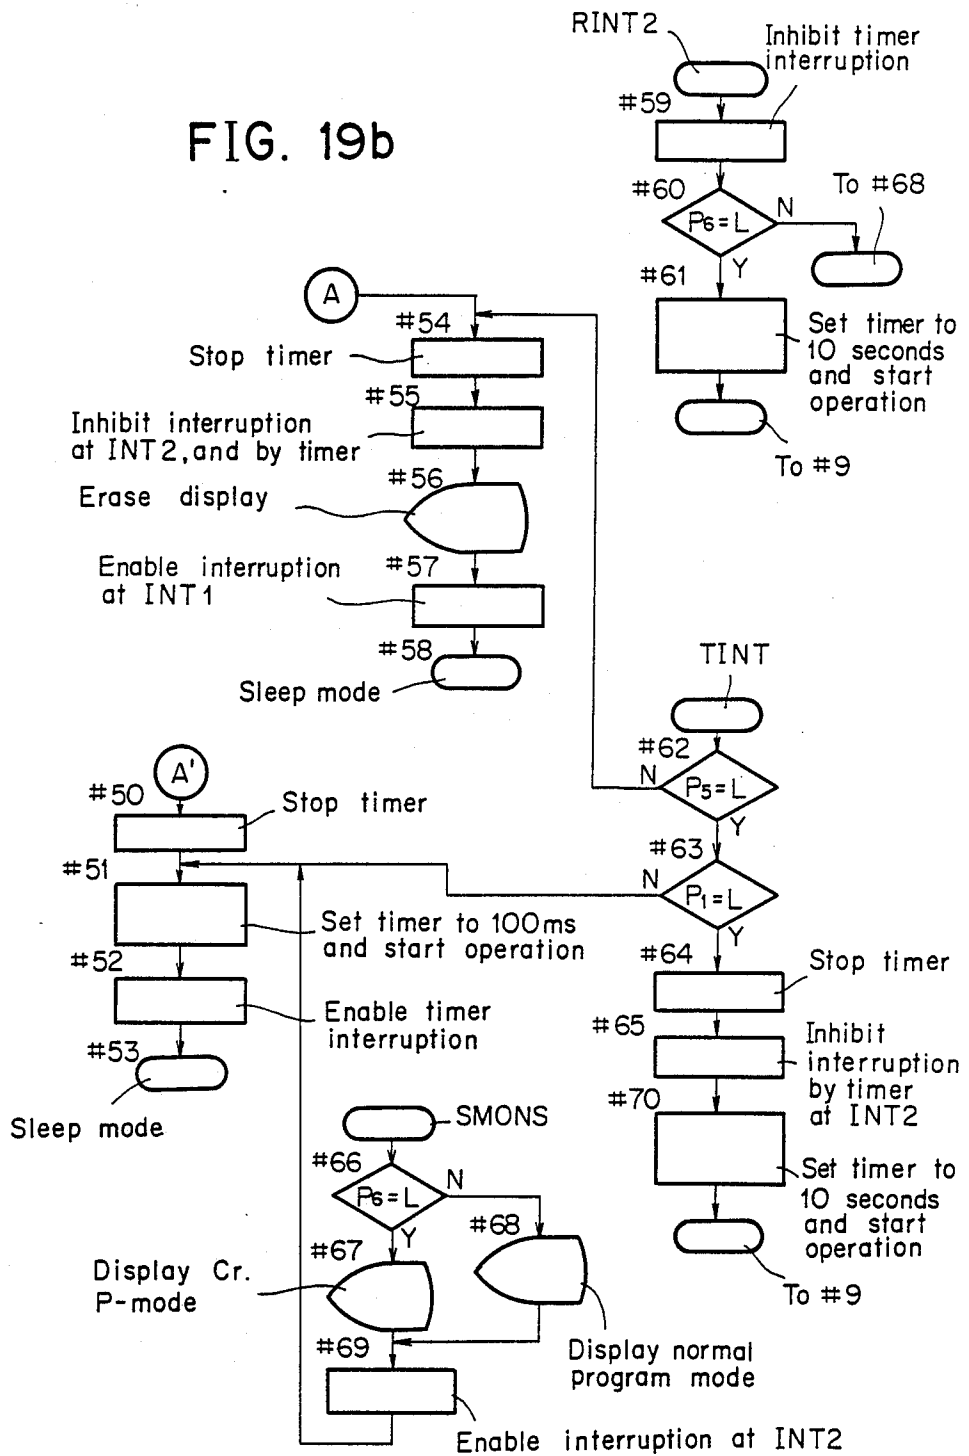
FIG. 19b

RINT2

Inhibit timer interruption

#59

#60

$P_6=L$

N

To #68

Y

#61

Set timer to 10 seconds and start operation

To #9

A

#54

Stop timer

#55

Inhibit interruption at INT2, and by timer

#56

Erase display

Enable interruption at INT1

#57

#58

Sleep mode

TINT

#62

N

$P_5=L$

Y

A'

#50

Stop timer

#51

#63

N

$P_1=L$

Y

Set timer to 100ms and start operation

#52

Enable timer interruption

#64

Stop timer

#65

Inhibit interruption by timer at INT2

#53

Sleep mode

SMONS

#70

#66

$P_6=L$

N

Y

#68

Set timer to 10 seconds and start operation

#67

Display Cr. P-mode

To #9

#69

Display normal program mode

Enable interruption at INT2